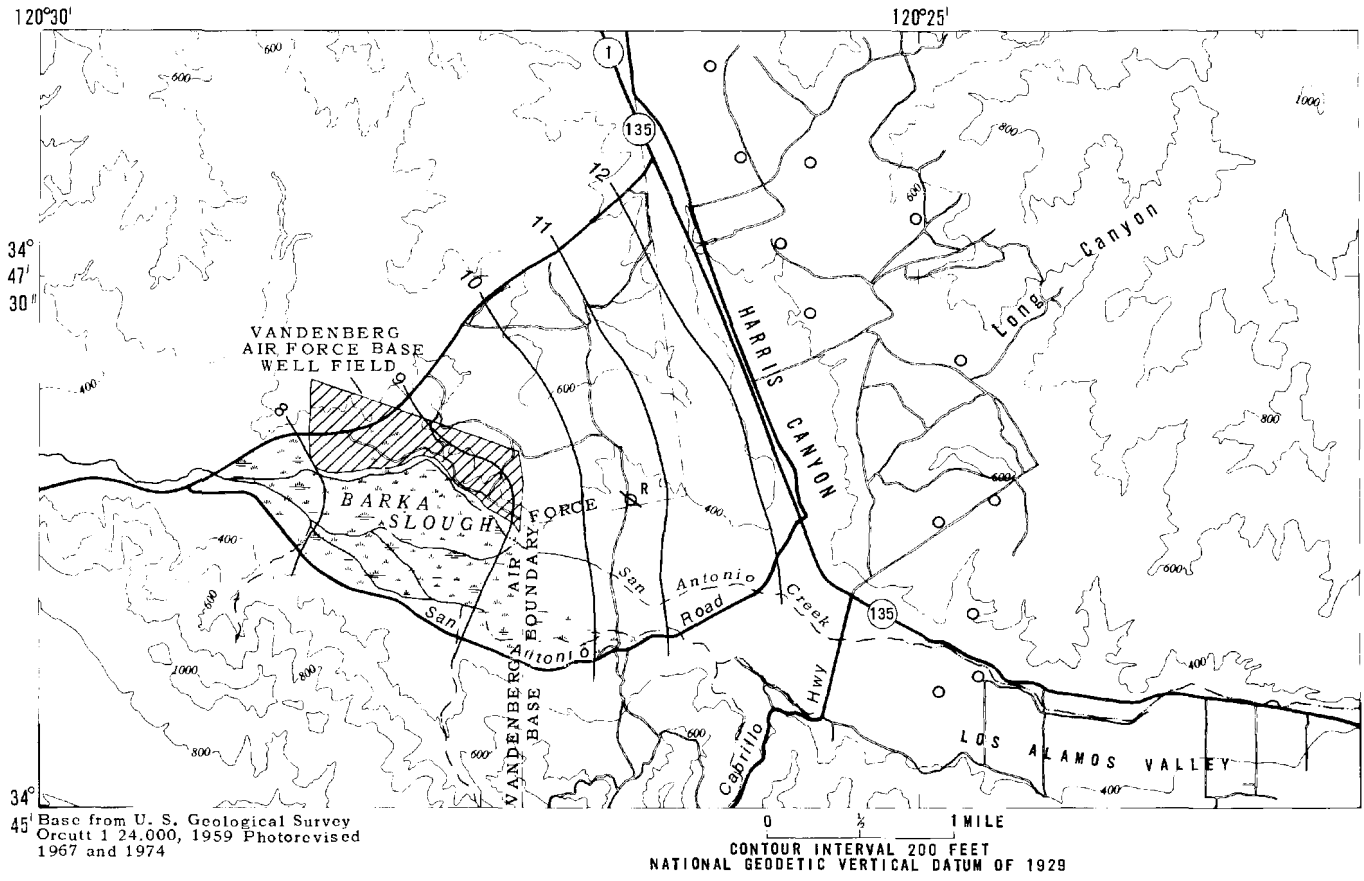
120°30'

120°25'

1

135

12

11

10

9

8

600

600

800

600

1000

600

800

400

400

600

400

1000

800

800

600

600

600

400

400

600

400

34°
47'
30"

VANDENBERG
AIR FORCE BASE
WELL FIELD

HARRIS CANYON

Long Canyon

BARKA SLOUGH

VANDENBERG AIR FORCE BASE BOUNDARY

R

San Antonio Creek

San Antonio Road

Cabrillo Hwy

135

LOS ALAMOS VALLEY

34°
45' Base from U. S. Geological Survey
Orcutt 1 24,000, 1959 Photorevised
1967 and 1974

0 ½ 1 MILE
CONTOUR INTERVAL 200 FEET
NATIONAL GEODETIC VERTICAL DATUM OF 1929